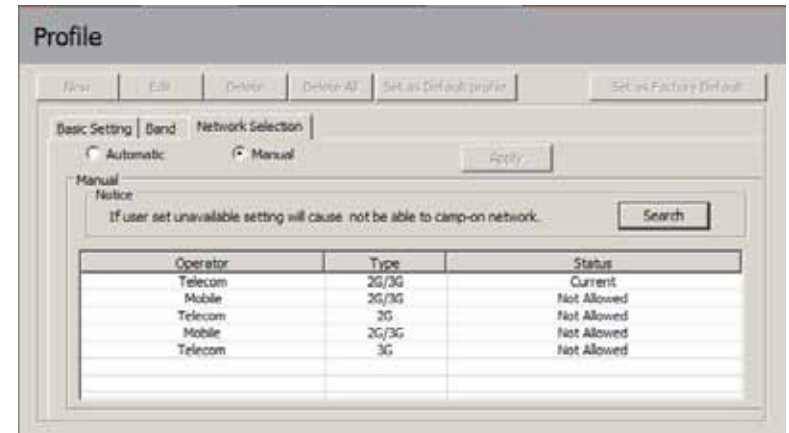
Profile

New | Edit | Delete | Delete All | Set as Default profile | Set as Factory Default

Basic Setting | Band | Network Selection

Automatic    Manual    Apply

Manual
Notice
If user set unavailable setting will cause not be able to camp-on network.

Search

| Operator | Type | Status |
|---|---|---|
| Telecom | 2G/3G | Current |
| Mobile | 2G/3G | Not Allowed |
| Telecom | 2G | Not Allowed |
| Mobile | 2G/3G | Not Allowed |
| Telecom | 3G | Not Allowed |